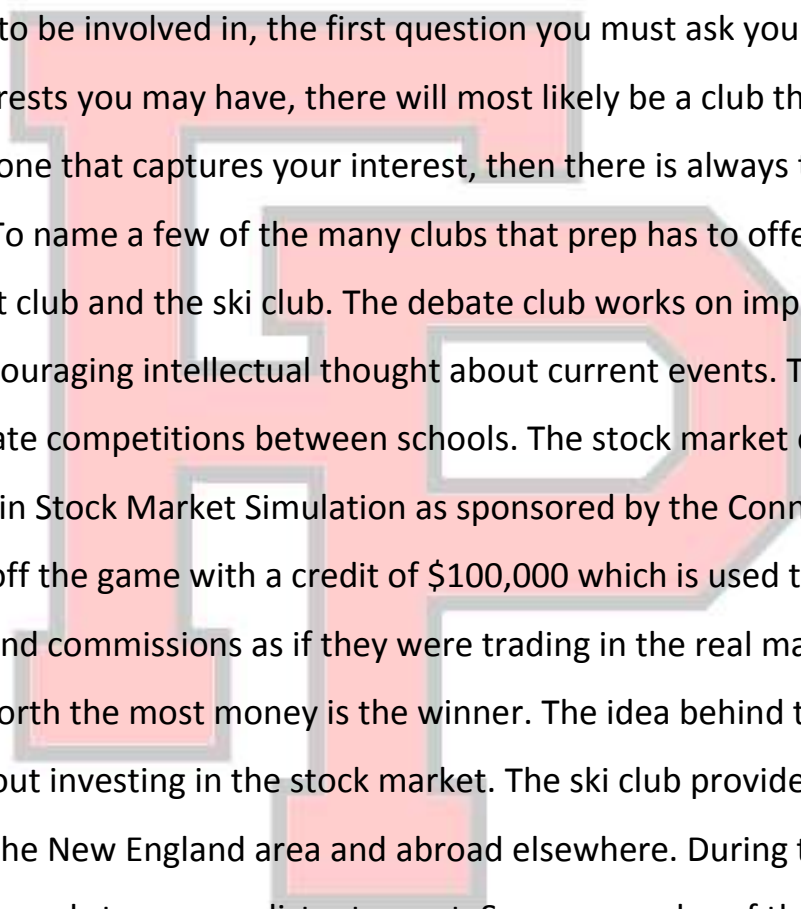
to be involved in, the first question you must ask you
rests you may have, there will most likely be a club th
one that captures your interest, then there is always t
To name a few of the many clubs that prep has to offe
t club and the ski club. The debate club works on imp
ouraging intellectual thought about current events. T
ate competitions between schools. The stock market c
in Stock Market Simulation as sponsored by the Conn
off the game with a credit of $100,000 which is used t
nd commissions as if they were trading in the real ma
orth the most money is the winner. The idea behind t
out investing in the stock market. The ski club provide
he New England area and abroad elsewhere. During t
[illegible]